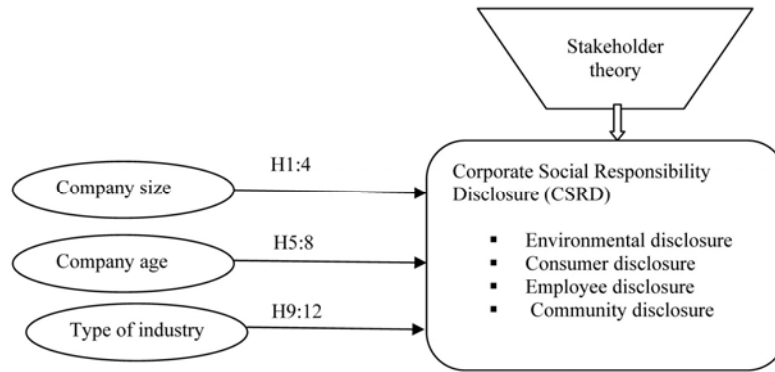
Stakeholder theory

Company size

H1:4

Company age

H5:8

Type of industry

H9:12

Corporate Social Responsibility Disclosure (CSRD)

- Environmental disclosure
- Consumer disclosure
- Employee disclosure
- Community disclosure